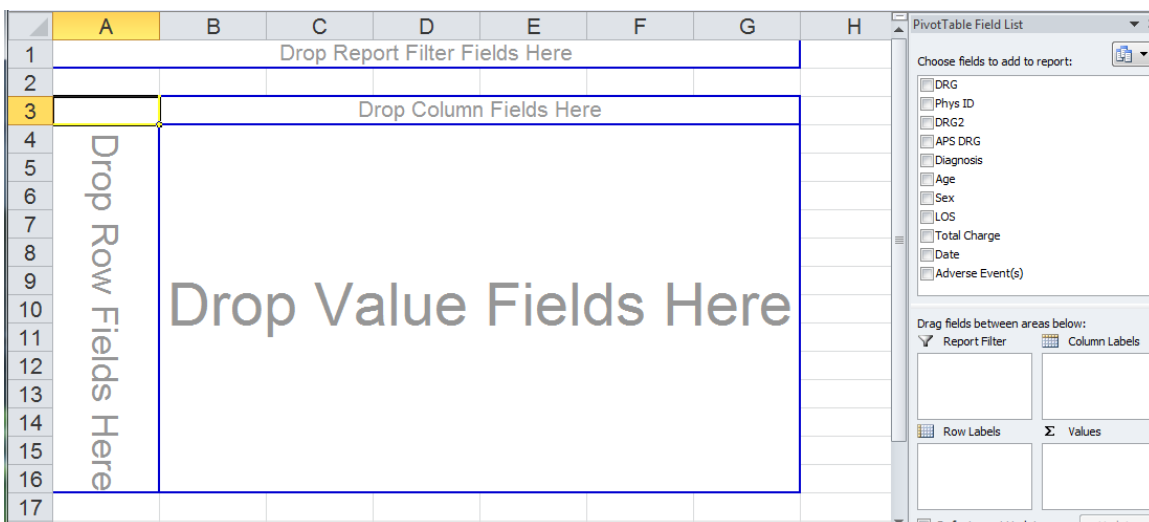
| | A | B | C | D | E | F | G | H |
|---|---|---|---|---|---|---|---|---|
| 1 | Drop Report Filter Fields Here | | | | | | | |
| 2 | | | | | | | | |
| 3 | | Drop Column Fields Here | | | | | | |
| 4 | Drop Row Fields Here | Drop Value Fields Here | | | | | | |
| 5 | | | | | | | | |
| 6 | | | | | | | | |
| 7 | | | | | | | | |
| 8 | | | | | | | | |
| 9 | | | | | | | | |
| 10 | | | | | | | | |
| 11 | | | | | | | | |
| 12 | | | | | | | | |
| 13 | | | | | | | | |
| 14 | | | | | | | | |
| 15 | | | | | | | | |
| 16 | | | | | | | | |
| 17 | | | | | | | | |

PivotTable Field List

Choose fields to add to report:

DRG
Phys ID
DRG2
APS DRG
Diagnosis
Age
Sex
LOS
Total Charge
Date
Adverse Event(s)

Drag fields between areas below:

Report Filter
Column Labels
Row Labels
Σ Values